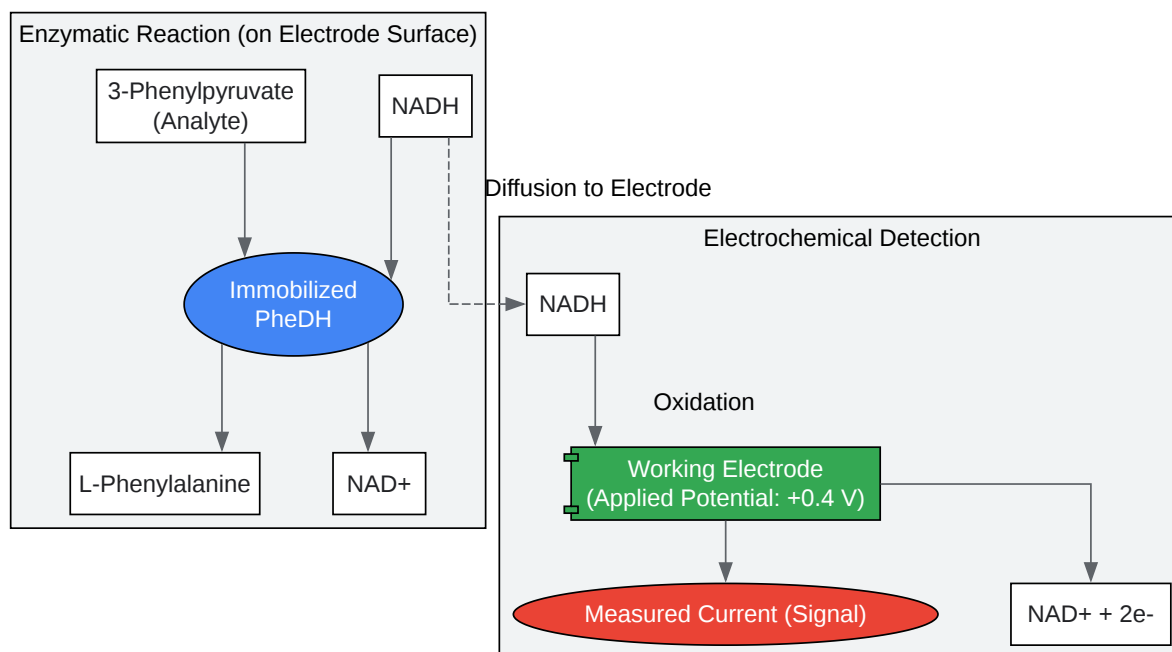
Enzymatic Reaction (on Electrode Surface)

3-Phenylpyruvate (Analyte)

NADH

Immobilized PheDH

L-Phenylalanine

NAD+

Diffusion to Electrode

Electrochemical Detection

NADH

Oxidation

Working Electrode (Applied Potential: +0.4 V)

Measured Current (Signal)

NAD+ + 2e-